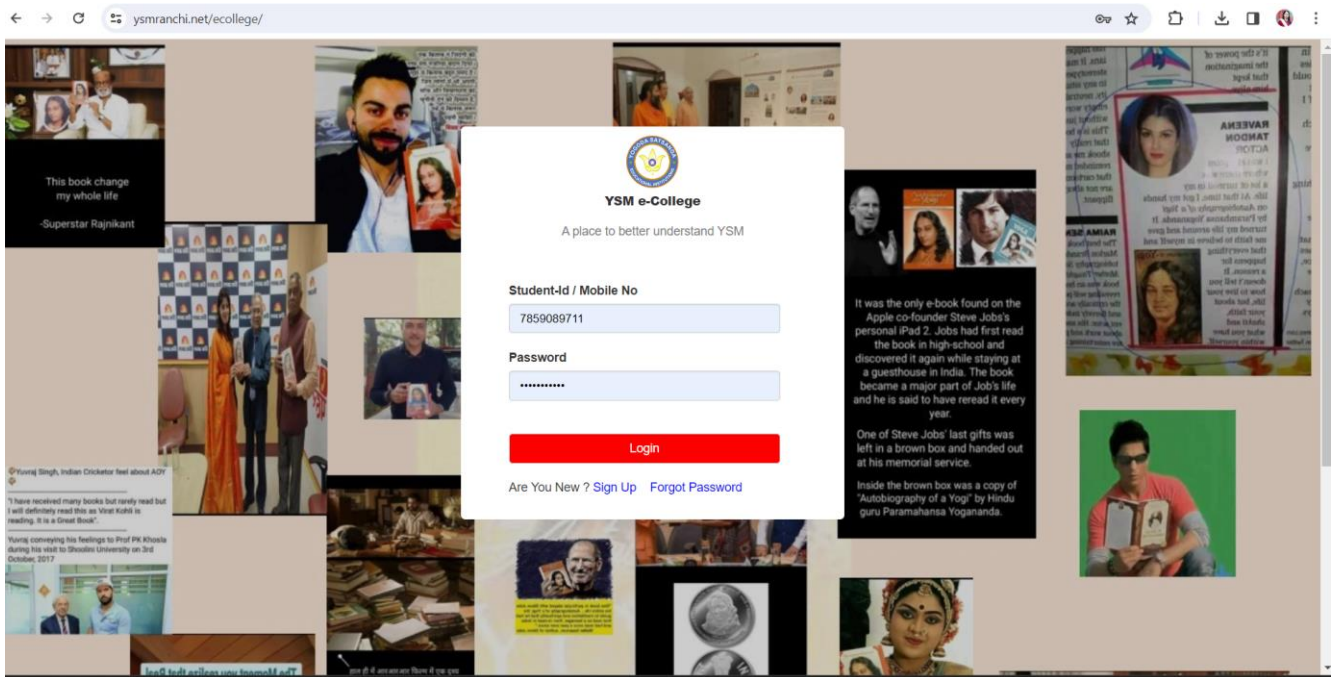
ysmranchi.net/ecollege/

This book change my whole life

-Superstar Rajnikant

YSM e-College

A place to better understand YSM

Student-Id / Mobile No

7859089711

Password

•••••••••••

Login

Are You New ? Sign Up Forgot Password

It was the only e-book found on the Apple co-founder Steve Jobs's personal iPad 2. Jobs had first read the book in high-school and discovered it again while staying at a guesthouse in India. The book became a major part of Job's life and he is said to have reread it every year.

One of Steve Jobs' last gifts was left in a brown box and handed out at his memorial service.

Inside the brown box was a copy of "Autobiography of a Yogi" by Hindu guru Paramahansa Yogananda.

RAVEENA TANDON ACTOR

@Yuvraj Singh, Indian Cricketor feel about AOY

"I have received many books but rarely read but I will definitely read this as Virat Kohli is reading. It is a Great Book".

Yuvraj conveying his feelings to Prof PK Khosla during his visit to Shoolini University on 3rd October, 2017

The Moment you realize that Real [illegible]